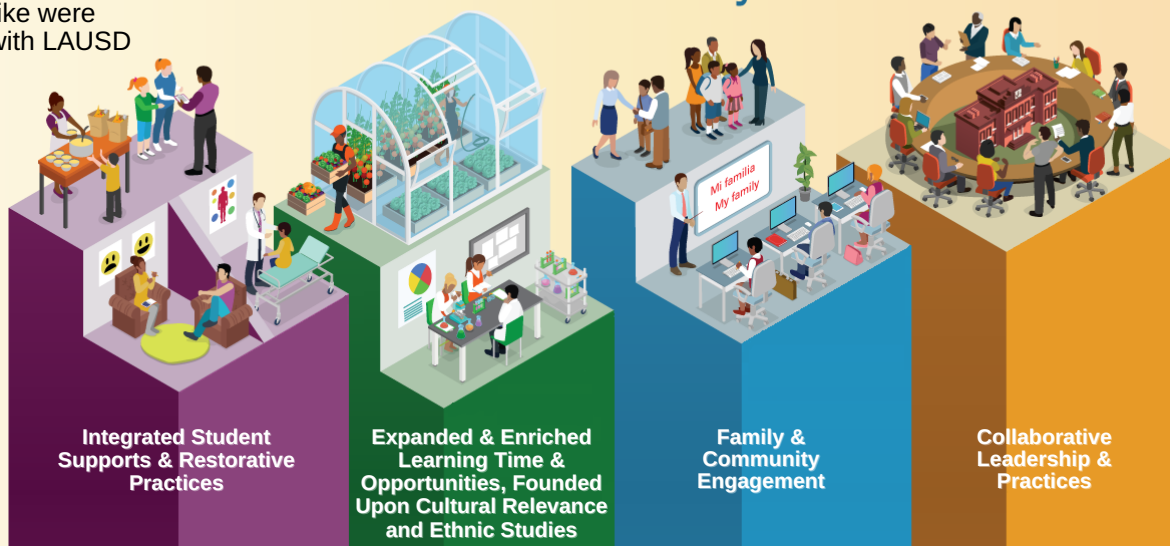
ike were
with LAUSD

Mi familia
My family

Integrated Student Supports & Restorative Practices

Expanded & Enriched Learning Time & Opportunities, Founded Upon Cultural Relevance and Ethnic Studies

Family & Community Engagement

Collaborative Leadership & Practices